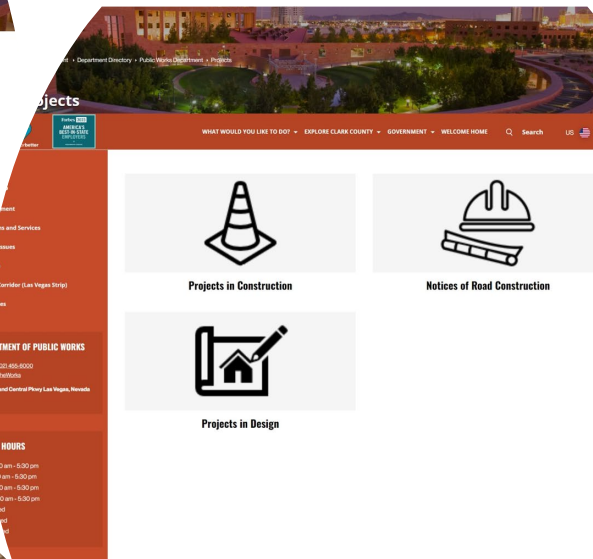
nt › Department Directory › Public Works Department › Projects

ojects

r better

Forbes 2023 AMERICA'S BEST-IN-STATE EMPLOYERS

WHAT WOULD YOU LIKE TO DO? ▾ EXPLORE CLARK COUNTY ▾ GOVERNMENT ▾ WELCOME HOME Search US

ment

ns and Services

ssues

Corridor (Las Vegas Strip)

es

TMENT OF PUBLIC WORKS

02.455.6000

blicWorks

and Central Pkwy Las Vegas, Nevada

HOURS

0 am - 5:30 pm

0 am - 5:30 pm

0 am - 5:30 pm

0 am - 5:30 pm

ed

ed

ed

Projects in Construction

Notices of Road Construction

Projects in Design